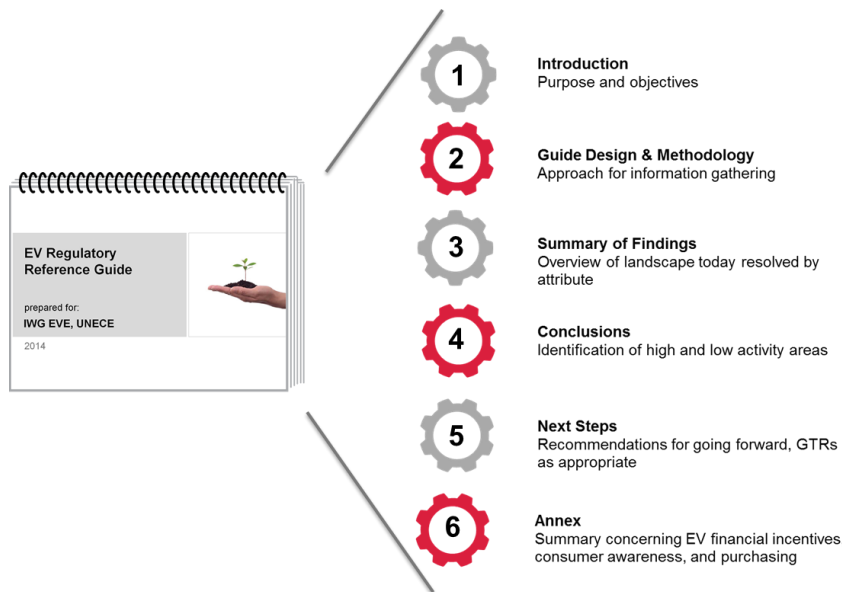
EV Regulatory Reference Guide

prepared for:
IWG EVE, UNECE

2014

1

Introduction
Purpose and objectives

2

Guide Design & Methodology
Approach for information gathering

3

Summary of Findings
Overview of landscape today resolved by attribute

4

Conclusions
Identification of high and low activity areas

5

Next Steps
Recommendations for going forward, GTRs as appropriate

6

Annex
Summary concerning EV financial incentives consumer awareness, and purchasing